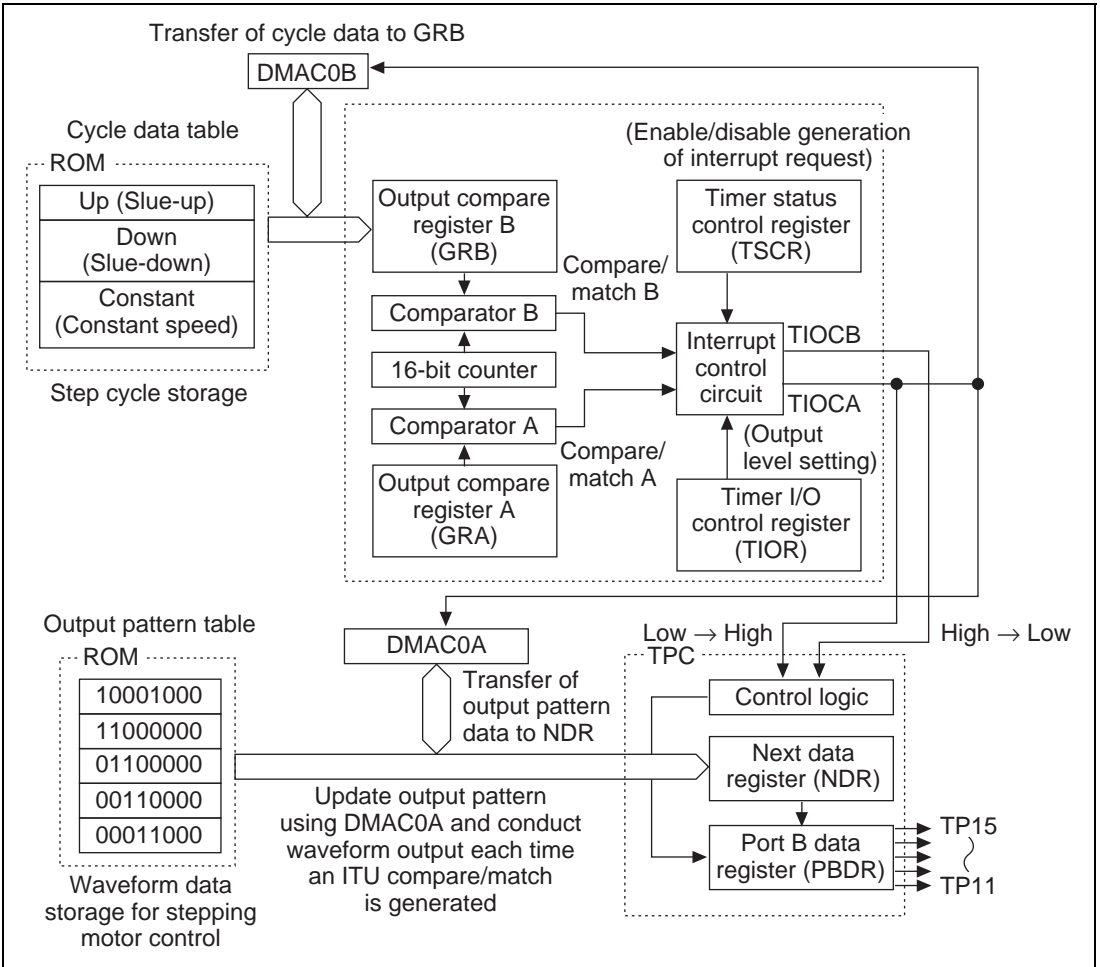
Transfer of cycle data to GRB

DMAC0B

Cycle data table

ROM

Up (Slue-up)

Down (Slue-down)

Constant (Constant speed)

Step cycle storage

(Enable/disable generation of interrupt request)

Output compare register B (GRB)

Timer status control register (TSCR)

Compare/ match B

Comparator B

Interrupt control circuit

TIOCB

16-bit counter

TIOCA

Comparator A

(Output level setting)

Compare/ match A

Output compare register A (GRA)

Timer I/O control register (TIOR)

Output pattern table

DMAC0A

Low → High

High → Low

ROM

TPC

10001000

11000000

01100000

00110000

00011000

Transfer of output pattern data to NDR

Control logic

Next data register (NDR)

Update output pattern using DMAC0A and conduct waveform output each time an ITU compare/match is generated

Port B data register (PBDR)

TP15

TP11

Waveform data storage for stepping motor control